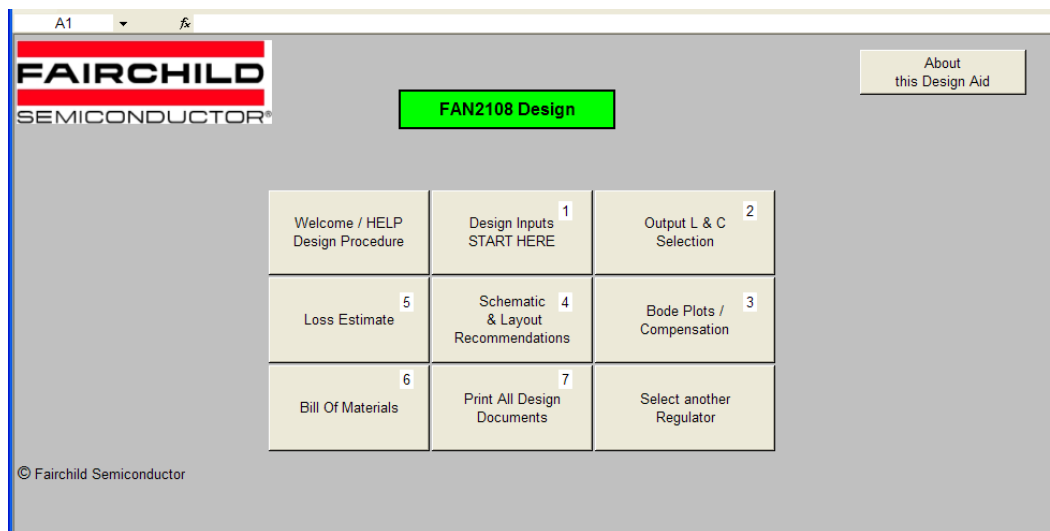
A1 $f_x$

FAIRCHILD
SEMICONDUCTOR®

FAN2108 Design

About
this Design Aid

Welcome / HELP
Design Procedure

1
Design Inputs
START HERE

2
Output L & C
Selection

5
Loss Estimate

4
Schematic
& Layout
Recommendations

3
Bode Plots /
Compensation

6
Bill Of Materials

7
Print All Design
Documents

Select another
Regulator

© Fairchild Semiconductor